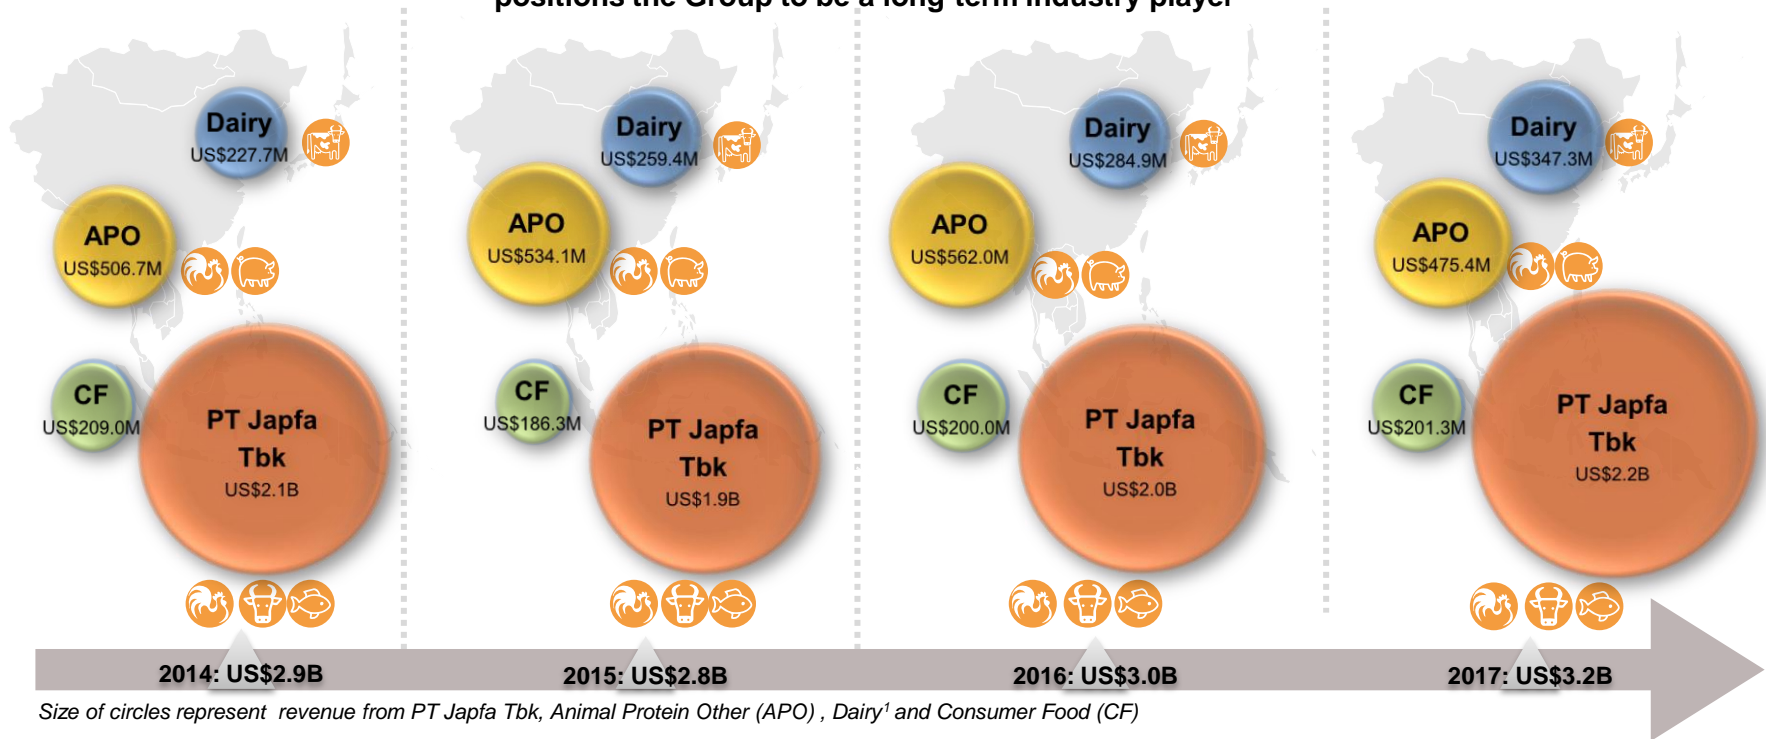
Dairy
US$227.7M

APO
US$506.7M

CF
US$209.0M

PT Japfa Tbk
US$2.1B

2014: US$2.9B

Dairy
US$259.4M

APO
US$534.1M

CF
US$186.3M

PT Japfa Tbk
US$1.9B

2015: US$2.8B

Dairy
US$284.9M

APO
US$562.0M

CF
US$200.0M

PT Japfa Tbk
US$2.0B

2016: US$3.0B

Dairy
US$347.3M

APO
US$475.4M

CF
US$201.3M

PT Japfa Tbk
US$2.2B

2017: US$3.2B

Size of circles represent revenue from PT Japfa Tbk, Animal Protein Other (APO) , Dairy$^1$ and Consumer Food (CF)